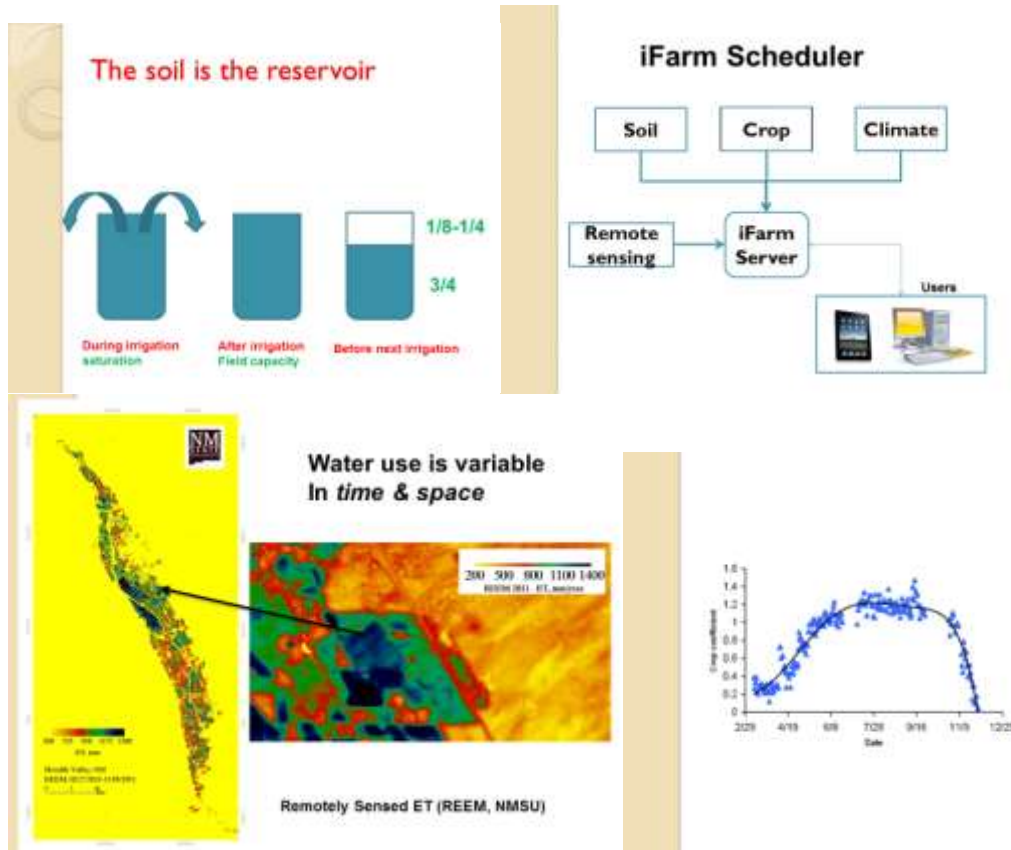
The soil is the reservoir

1/8-1/4

3/4

During irrigation
saturation

After irrigation
Field capacity

Before next irrigation

iFarm Scheduler

Soil

Crop

Climate

Remote sensing

iFarm Server

Users

NM

Water use is variable
In *time & space*

200 500 800 1100 1400
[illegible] ET, mm/year

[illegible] ET, mm

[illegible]

Remotely Sensed ET (REEM, NMSU)

1.6
1.4
1.2
1
0.8
0.6
0.4
0.2
0

Crop coefficient

2/28 4/19 6/8 7/28 9/16 11/5 12/25

Date